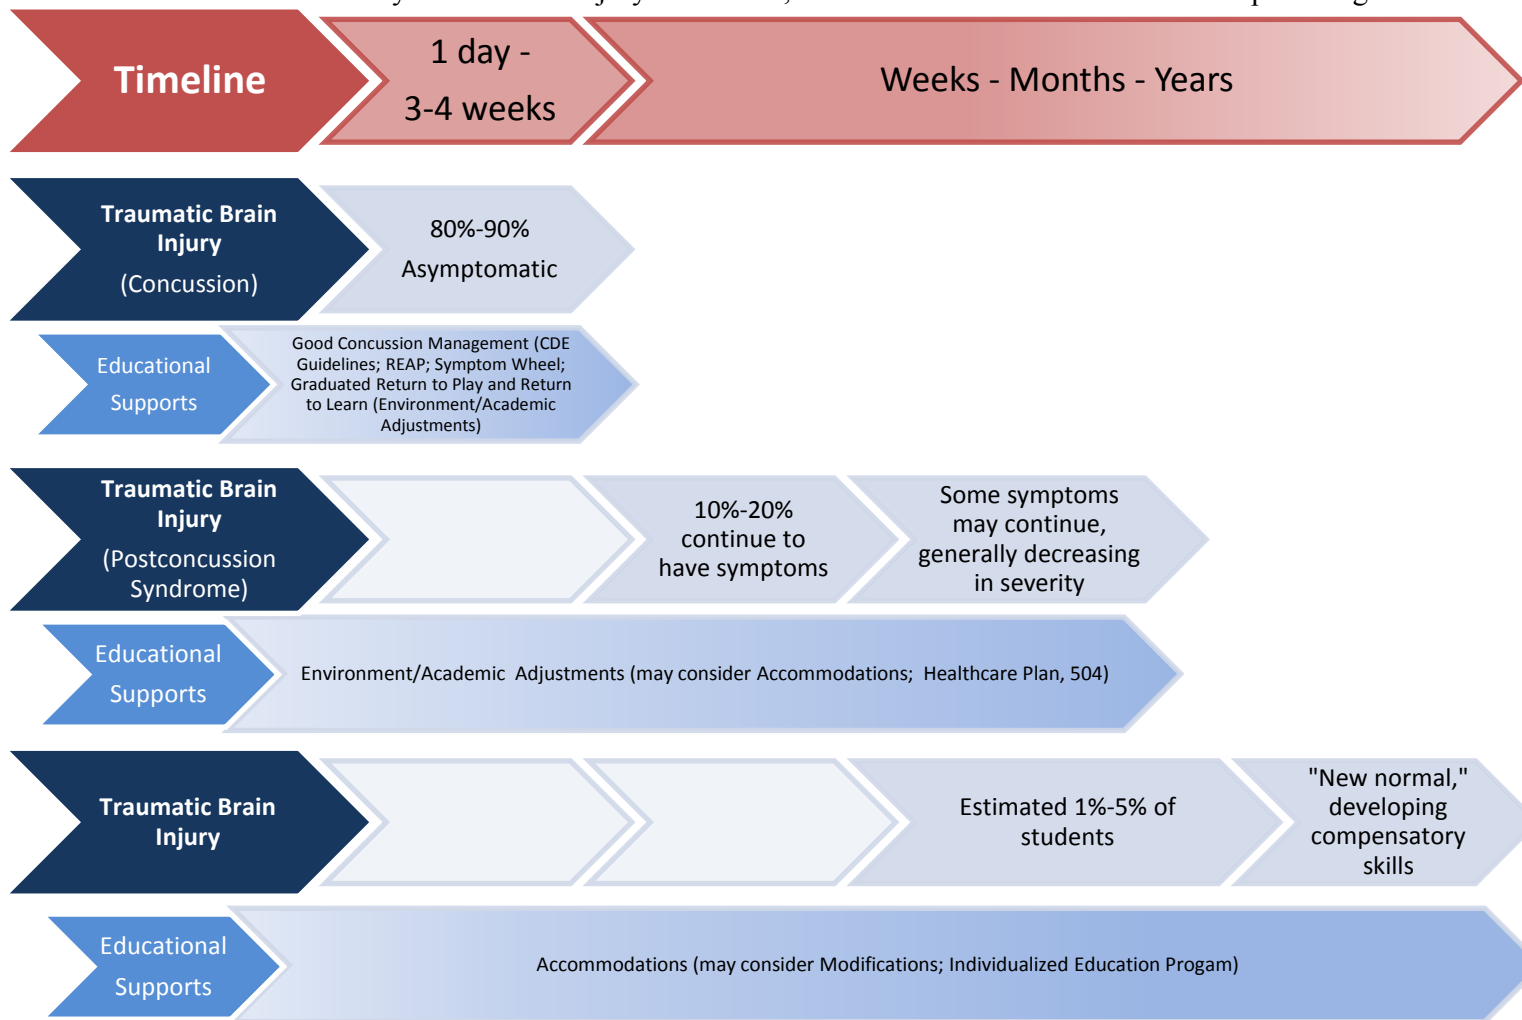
Timeline

1 day - 3-4 weeks

Weeks - Months - Years

Traumatic Brain Injury (Concussion)

80%-90% Asymptomatic

Educational Supports

Good Concussion Management (CDE Guidelines; REAP; Symptom Wheel; Graduated Return to Play and Return to Learn (Environment/Academic Adjustments)

Traumatic Brain Injury (Postconcussion Syndrome)

10%-20% continue to have symptoms

Some symptoms may continue, generally decreasing in severity

Educational Supports

Environment/Academic Adjustments (may consider Accommodations; Healthcare Plan, 504)

Traumatic Brain Injury

Estimated 1%-5% of students

"New normal," developing compensatory skills

Educational Supports

Accommodations (may consider Modifications; Individualized Education Progam)